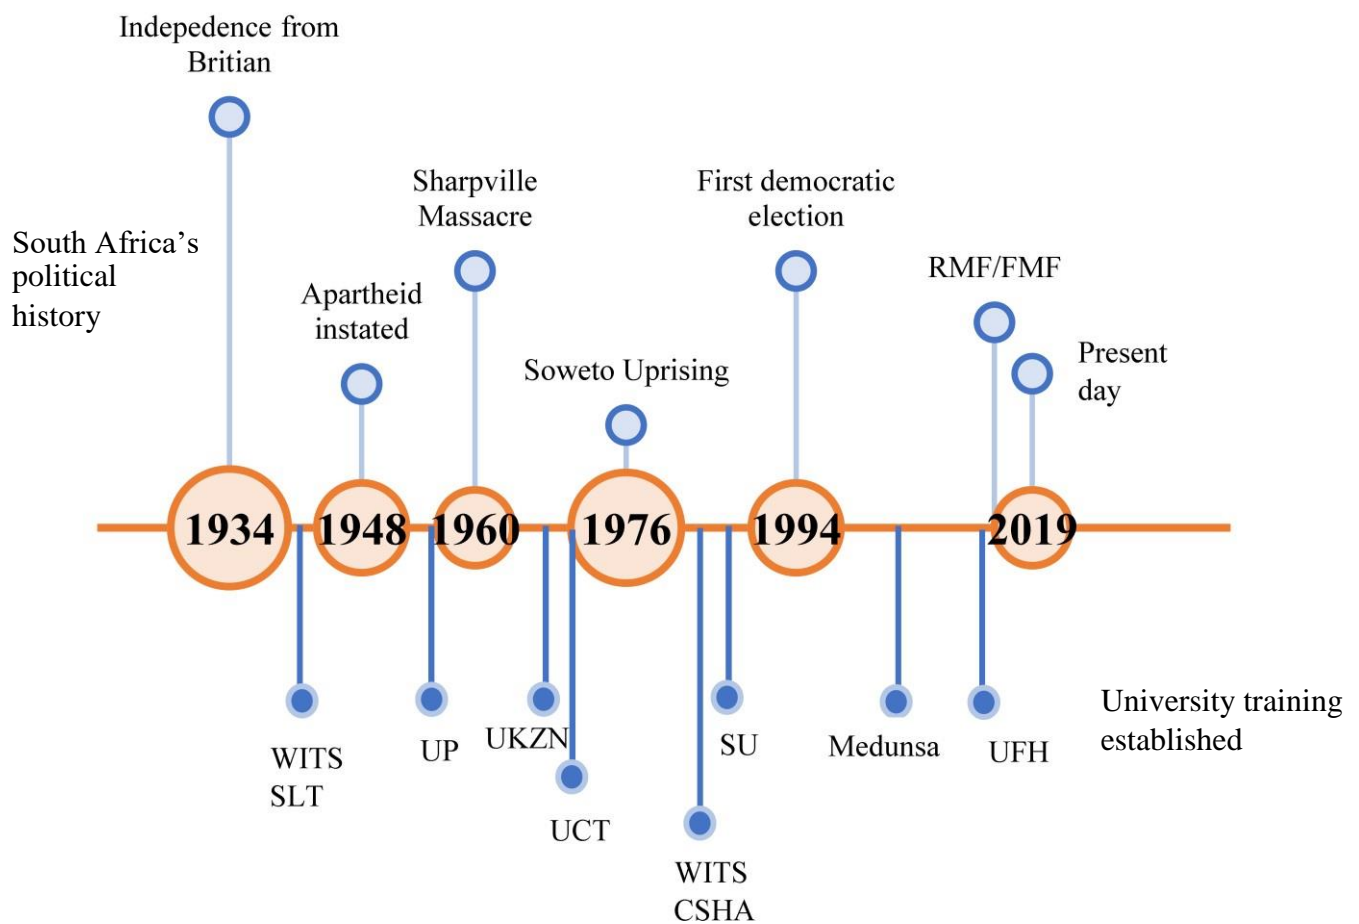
Indepedence from Britian

South Africa's political history

Apartheid instated

Sharpville Massacre

Soweto Uprising

First democratic election

RMF/FMF

Present day

1934

1948

1960

1976

1994

2019

WITS SLT

UP

UKZN

UCT

WITS CSHA

SU

Medunsa

UFH

University training established